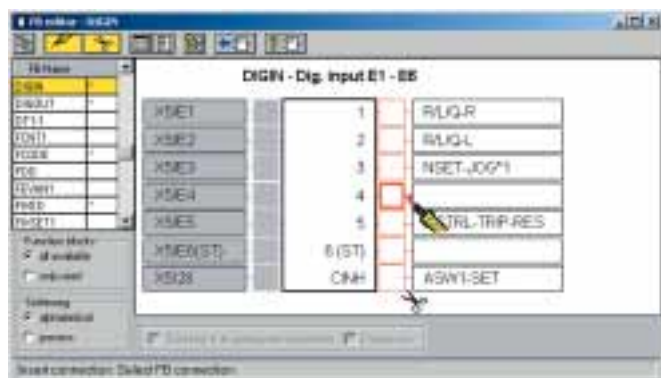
FB editor - DIGIN

FB Name
DIGIN
DIGOUT
DFI1
FDO1
FDO0
FDE
FEVAN1
FIXED
FNSET1

Function blocks
all available
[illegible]

Sorting
alphabetical
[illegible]

DIGIN - Dig. input E1 - E6

X5/E1
X5/E2
X5/E3
X5/E4
X5/E5
X5/E6(ST)
X5/28

1
2
3
4
5
6 (ST)
CINH

R/L/Q-R
R/L/Q-L
NSET-JOG*1

CTRL-TRIP-RES

ASW1-SET

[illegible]

Insert connection: Select FB connection